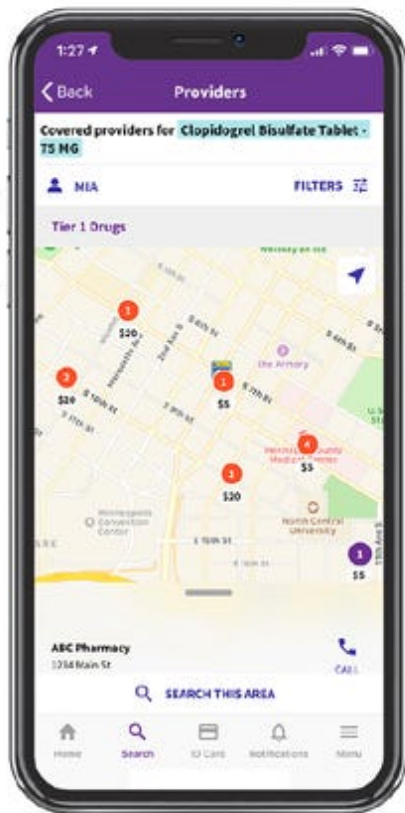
1:27

Back
Providers

Covered providers for Clopidogrel Bisulfate Tablet - 75 MG

MIA
FILTERS

Tier 1 Drugs

1
$20
2
$20
1
$5
4
$5
3
$20
1
$5
The Armory
Minneapolis Convention Center
North Central University
S 10th St
S 9th St
S 8th St
S 7th St
S 11th St
S 6th St
S 5th St
S 4th St

ABC Pharmacy
1234 Main St
CALL

SEARCH THIS AREA

Home
Search
ID Card
Notifications
Menu